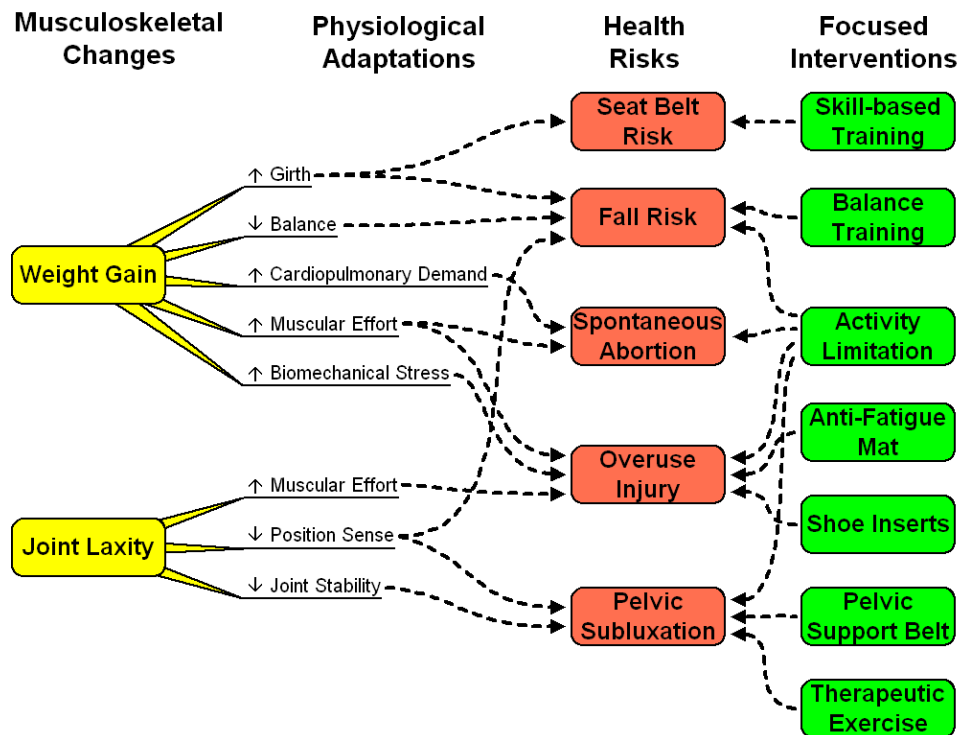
Musculoskeletal Changes

Physiological Adaptations

Health Risks

Focused Interventions

Weight Gain

↑ Girth

↓ Balance

↑ Cardiopulmonary Demand

↑ Muscular Effort

↑ Biomechanical Stress

Joint Laxity

↑ Muscular Effort

↓ Position Sense

↓ Joint Stability

Seat Belt Risk

Fall Risk

Spontaneous Abortion

Overuse Injury

Pelvic Subluxation

Skill-based Training

Balance Training

Activity Limitation

Anti-Fatigue Mat

Shoe Inserts

Pelvic Support Belt

Therapeutic Exercise